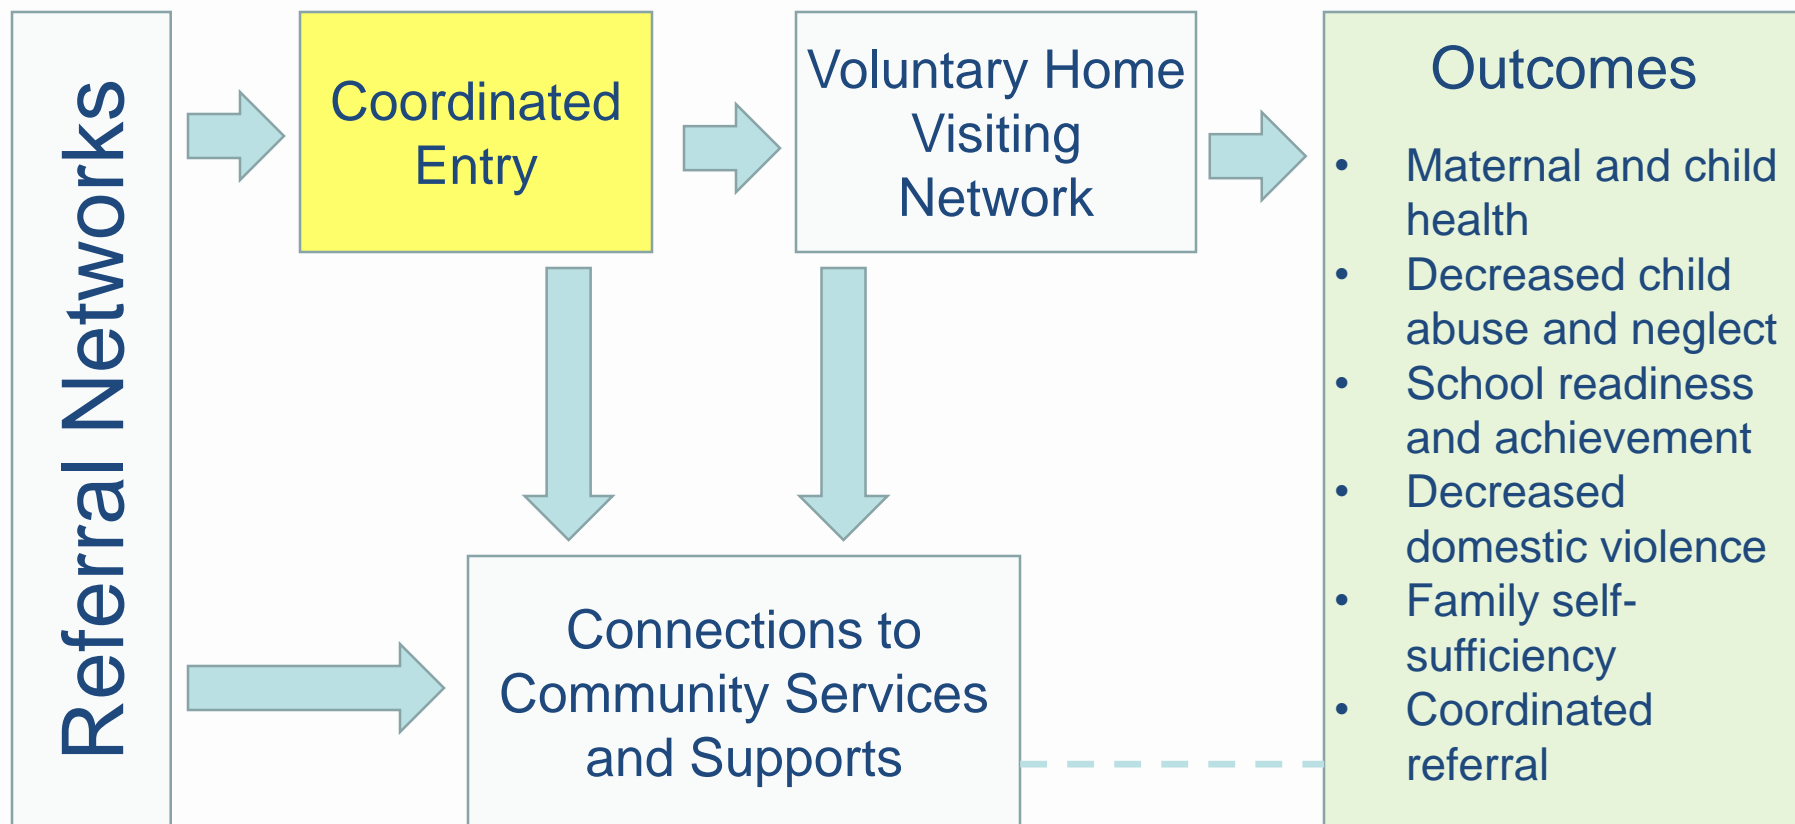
Referral Networks

Coordinated Entry

Voluntary Home Visiting Network

Outcomes

- Maternal and child health
- Decreased child abuse and neglect
- School readiness and achievement
- Decreased domestic violence
- Family self-sufficiency
- Coordinated referral

Connections to Community Services and Supports